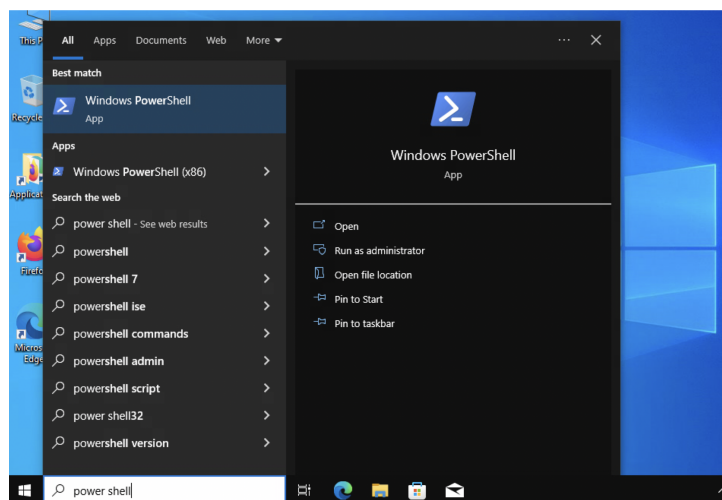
This P

Recycle

Applicat

Firefo

Micros Edge

All Apps Documents Web More

...

Best match

Windows PowerShell
App

Apps

Windows PowerShell (x86)

Search the web

power shell - See web results

powershell

powershell 7

powershell ise

powershell commands

powershell admin

powershell script

power shell32

powershell version

Windows PowerShell
App

Open

Run as administrator

Open file location

Pin to Start

Pin to taskbar

power shell